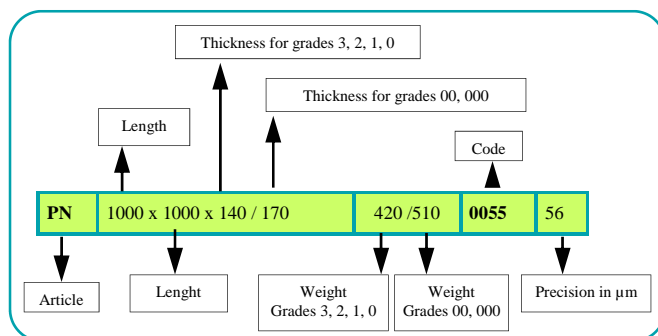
Thickness for grades 3, 2, 1, 0

Thickness for grades 00, 000

Length

Code

| PN | 1000 x 1000 x 140 / 170 | 420 /510 | **0055** | 56 |
|---|---|---|---|---|

Article

Lenght

Weight
Grades 3, 2, 1, 0

Weight
Grades 00, 000

Precision in µm